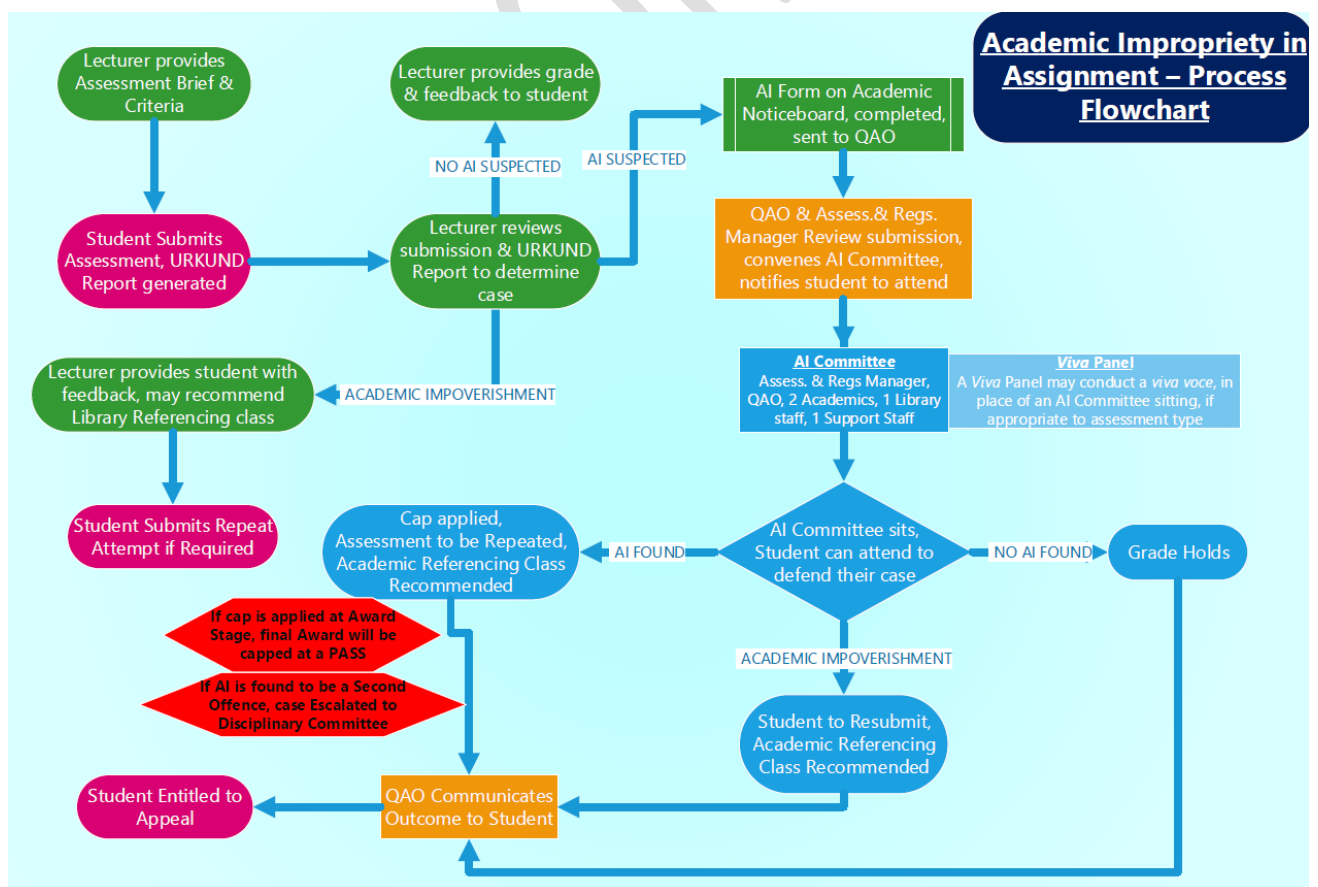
Academic Impropriety in Assignment – Process Flowchart

Lecturer provides Assessment Brief & Criteria

Student Submits Assessment, URKUND Report generated

Lecturer provides grade & feedback to student

NO AI SUSPECTED

Lecturer reviews submission & URKUND Report to determine case

AI SUSPECTED

AI Form on Academic Noticeboard, completed, sent to QAO

QAO & Assess.& Regs. Manager Review submission, convenes AI Committee, notifies student to attend

Lecturer provides student with feedback, may recommend Library Referencing class

ACADEMIC IMPOVERISHMENT

AI Committee
Assess. & Regs Manager, QAO, 2 Academics, 1 Library staff, 1 Support Staff

Viva Panel
A Viva Panel may conduct a viva voce, in place of an AI Committee sitting, if appropriate to assessment type

Student Submits Repeat Attempt if Required

Cap applied, Assessment to be Repeated, Academic Referencing Class Recommended

AI FOUND

AI Committee sits, Student can attend to defend their case

NO AI FOUND

Grade Holds

If cap is applied at Award Stage, final Award will be capped at a PASS

If AI is found to be a Second Offence, case Escalated to Disciplinary Committee

ACADEMIC IMPOVERISHMENT

Student to Resubmit, Academic Referencing Class Recommended

Student Entitled to Appeal

QAO Communicates Outcome to Student